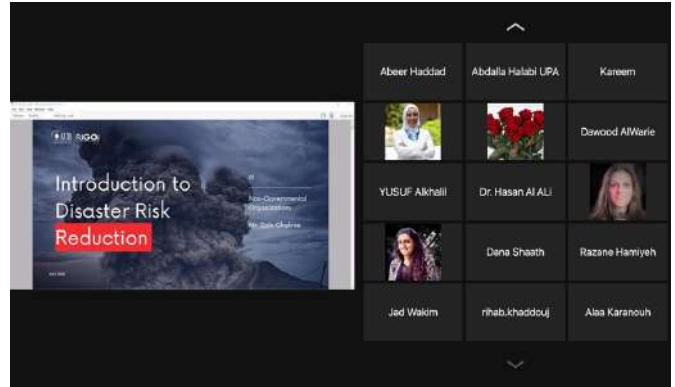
Introduction to Disaster Risk Reduction

Non-Governmental Organizations

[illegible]

Abeer Haddad

Abdalla Halabi UPA

Kareem

Dawood AlWarie

YUSUF Alkhalil

Dr. Hasan Al ALi

Dana Shaath

Razane Hamiyeh

Jad Wakim

rihab.khaddouj

Alaa Karanouh